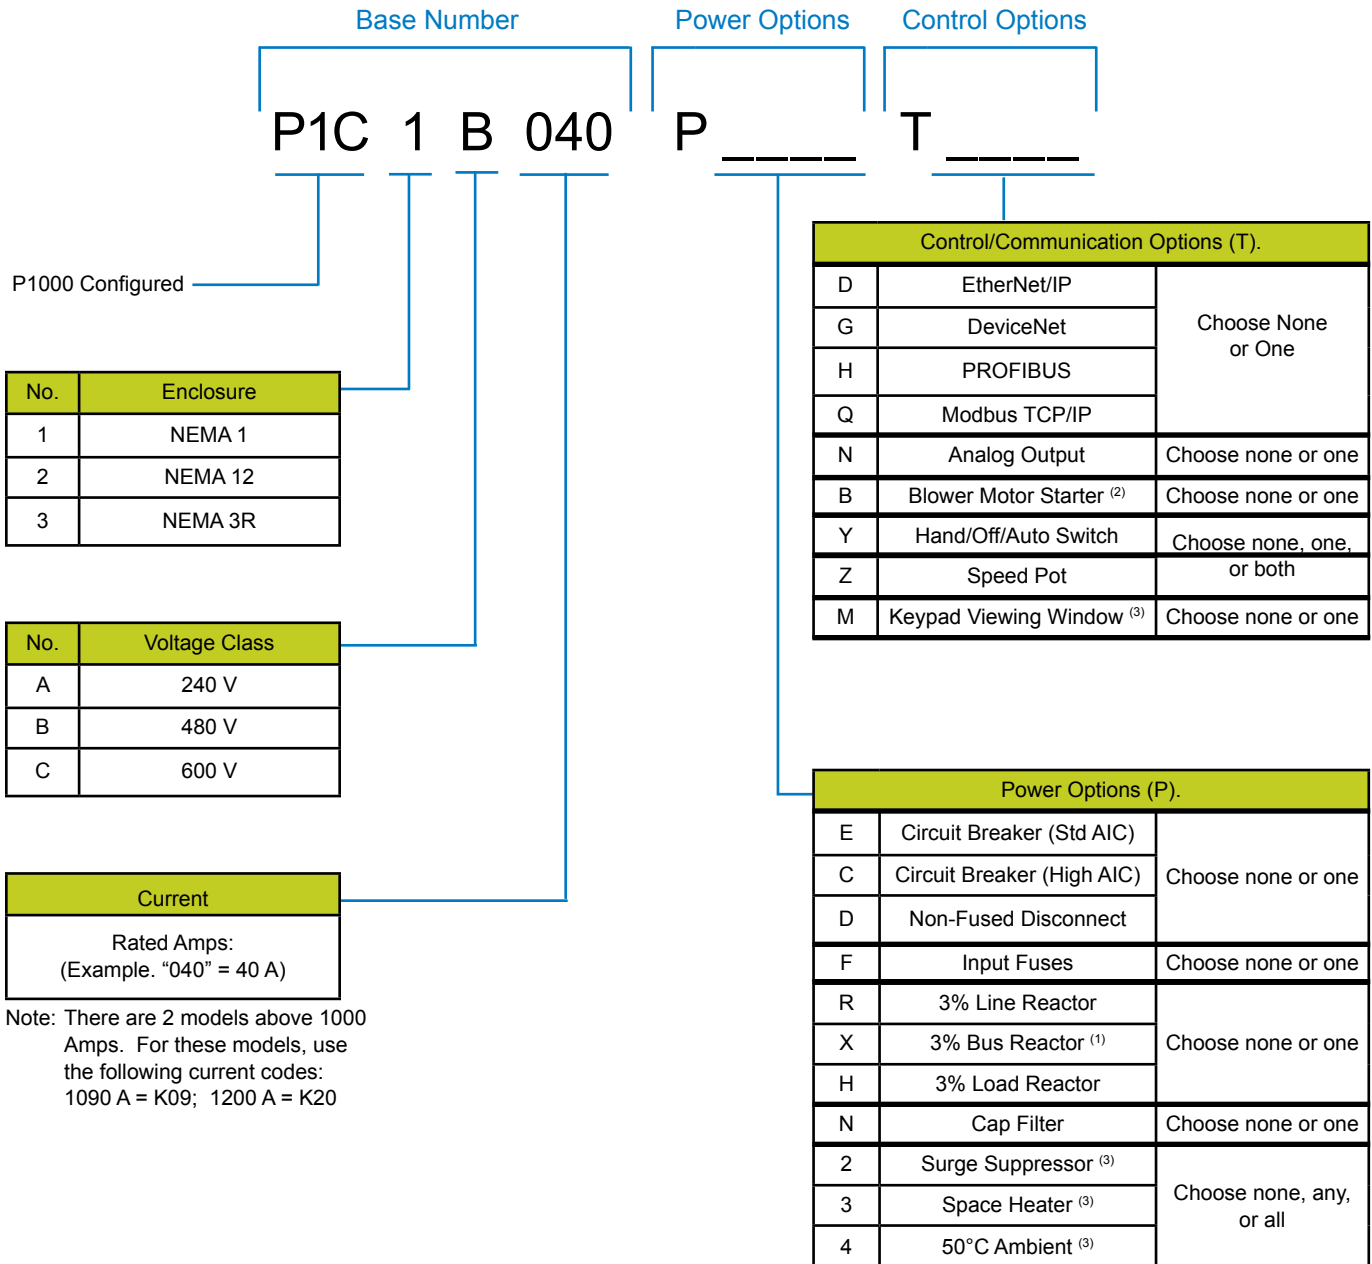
Base Number    Power Options    Control Options

P1C 1 B 040 P____ T____

P1000 Configured

| No. | Enclosure |
|---|---|
| 1 | NEMA 1 |
| 2 | NEMA 12 |
| 3 | NEMA 3R |

| No. | Voltage Class |
|---|---|
| A | 240 V |
| B | 480 V |
| C | 600 V |

| Current |
|---|
| Rated Amps: (Example. “040” = 40 A) |

Note: There are 2 models above 1000 Amps. For these models, use the following current codes: 1090 A = K09; 1200 A = K20

| Control/Communication Options (T). | | |
|---|---|---|
| D | EtherNet/IP | Choose None or One |
| G | DeviceNet | |
| H | PROFIBUS | |
| Q | Modbus TCP/IP | |
| N | Analog Output | Choose none or one |
| B | Blower Motor Starter $^{(2)}$ | Choose none or one |
| Y | Hand/Off/Auto Switch | Choose none, one, or both |
| Z | Speed Pot | |
| M | Keypad Viewing Window $^{(3)}$ | Choose none or one |

| Power Options (P). | | |
|---|---|---|
| E | Circuit Breaker (Std AIC) | Choose none or one |
| C | Circuit Breaker (High AIC) | |
| D | Non-Fused Disconnect | |
| F | Input Fuses | Choose none or one |
| R | 3% Line Reactor | Choose none or one |
| X | 3% Bus Reactor $^{(1)}$ | |
| H | 3% Load Reactor | |
| N | Cap Filter | Choose none or one |
| 2 | Surge Suppressor $^{(3)}$ | Choose none, any, or all |
| 3 | Space Heater $^{(3)}$ | |
| 4 | 50°C Ambient $^{(3)}$ | |